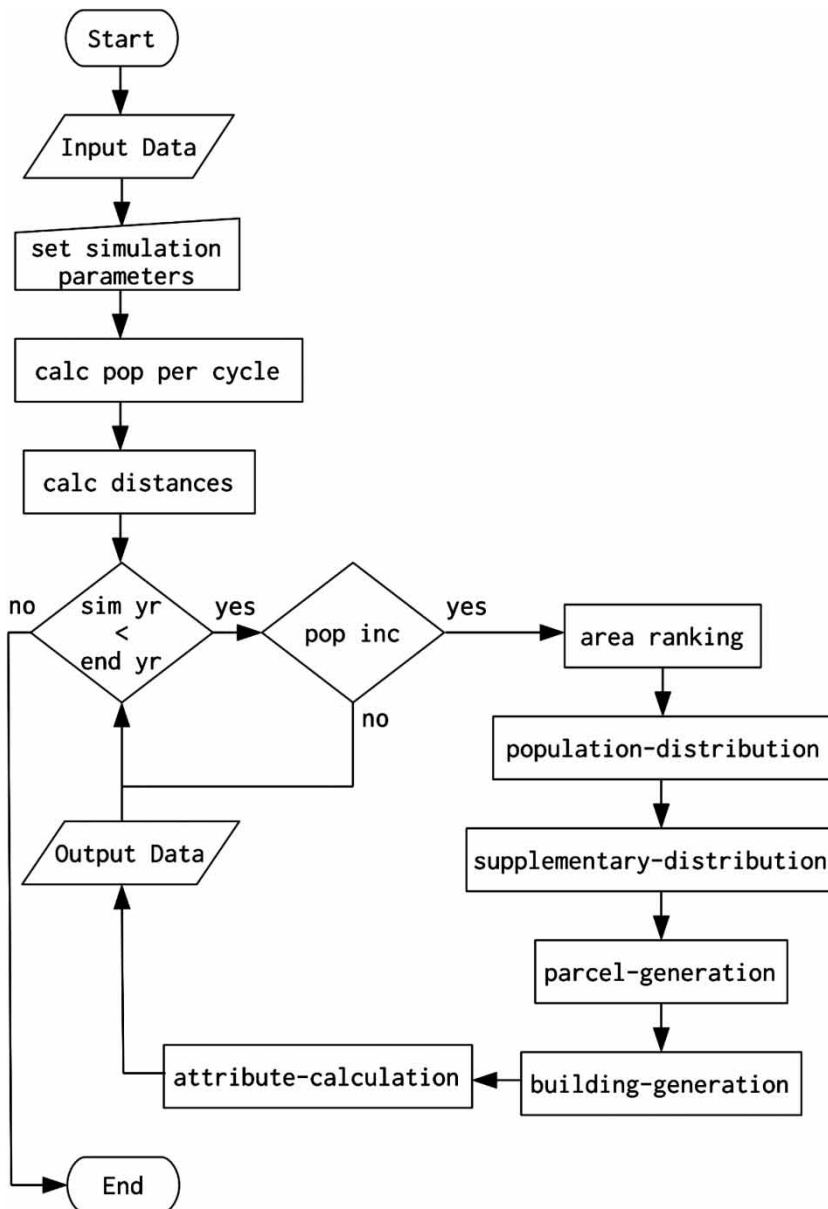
Start

Input Data

set simulation parameters

calc pop per cycle

calc distances

no

sim yr < end yr

yes

pop inc

yes

area ranking

no

population-distribution

Output Data

supplementary-distribution

parcel-generation

attribute-calculation

building-generation

End